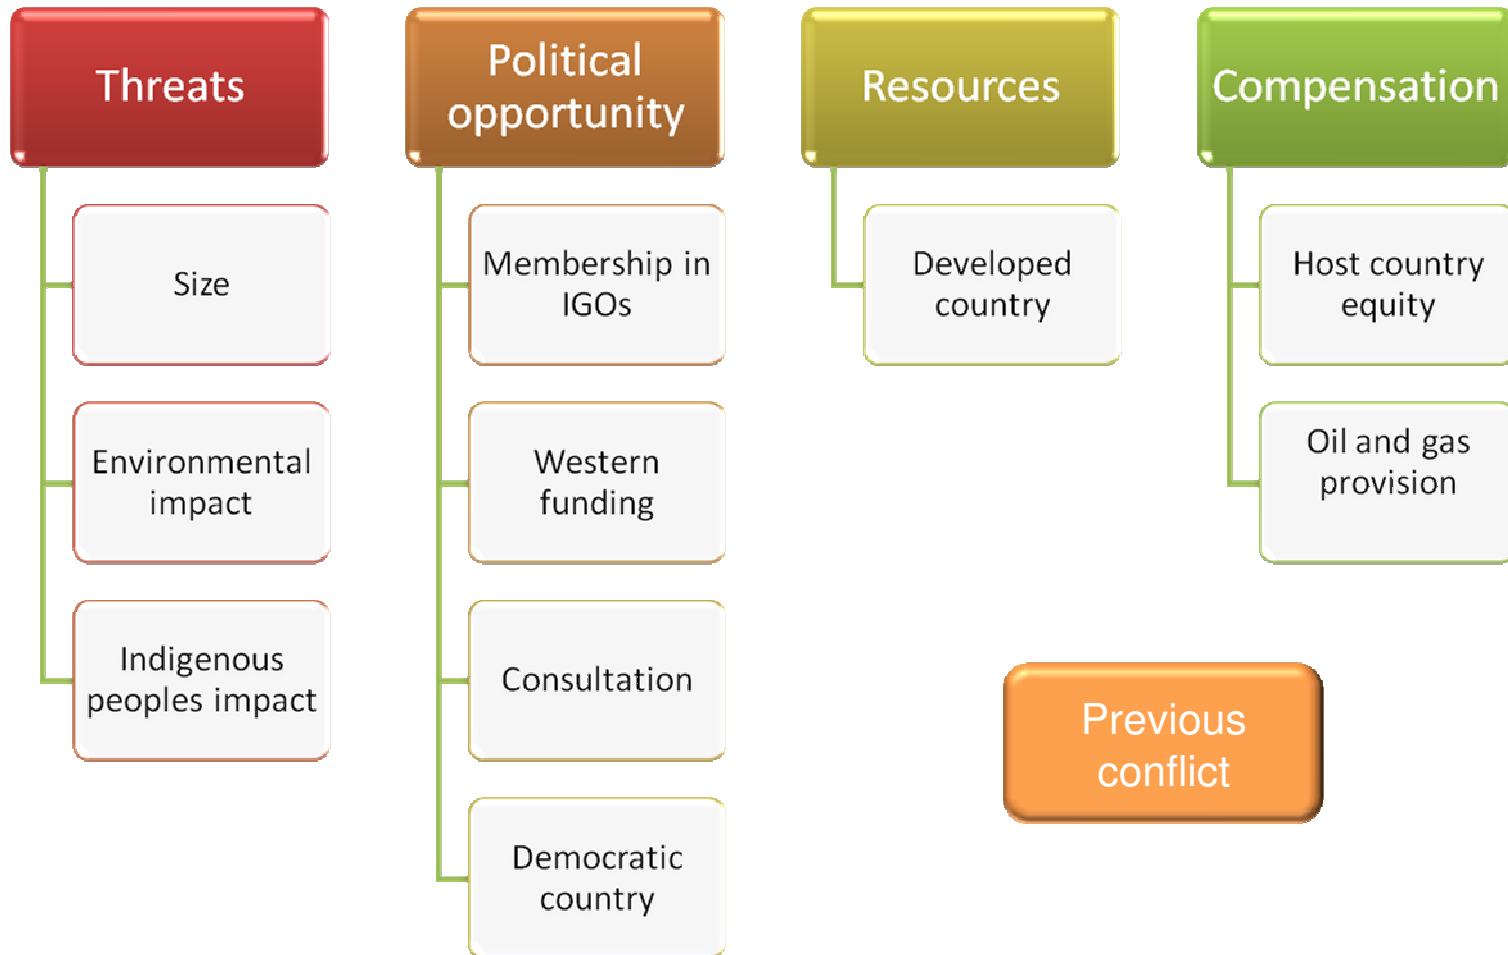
Threats

Size

Environmental impact

Indigenous peoples impact

Political opportunity

Membership in IGOs

Western funding

Consultation

Democratic country

Resources

Developed country

Compensation

Host country equity

Oil and gas provision

Previous conflict